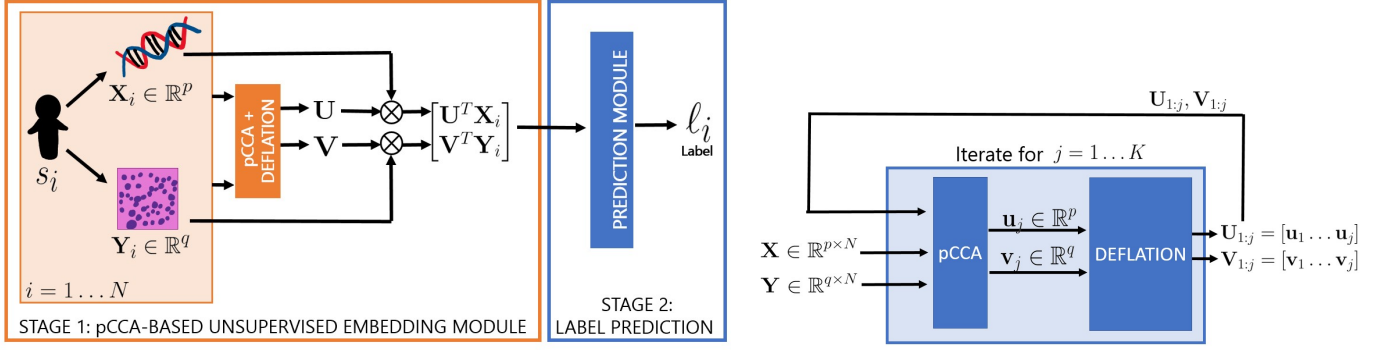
$\mathbf{X}_i \in \mathbb{R}^p$

$s_i$

$\mathbf{Y}_i \in \mathbb{R}^q$

pCCA + DEFLATION

$\mathbf{U}$

$\mathbf{V}$

$\begin{bmatrix}\mathbf{U}^T\mathbf{X}_i \\ \mathbf{V}^T\mathbf{Y}_i\end{bmatrix}$

PREDICTION MODULE

$\ell_i$
Label

$i = 1 \ldots N$

STAGE 1: pCCA-BASED UNSUPERVISED EMBEDDING MODULE

STAGE 2: LABEL PREDICTION

$\mathbf{U}_{1:j}, \mathbf{V}_{1:j}$

Iterate for $j = 1 \ldots K$

$\mathbf{X} \in \mathbb{R}^{p \times N}$

$\mathbf{Y} \in \mathbb{R}^{q \times N}$

pCCA

$\mathbf{u}_j \in \mathbb{R}^p$

$\mathbf{v}_j \in \mathbb{R}^q$

DEFLATION

$\mathbf{U}_{1:j} = [\mathbf{u}_1 \ldots \mathbf{u}_j]$

$\mathbf{V}_{1:j} = [\mathbf{v}_1 \ldots \mathbf{v}_j]$